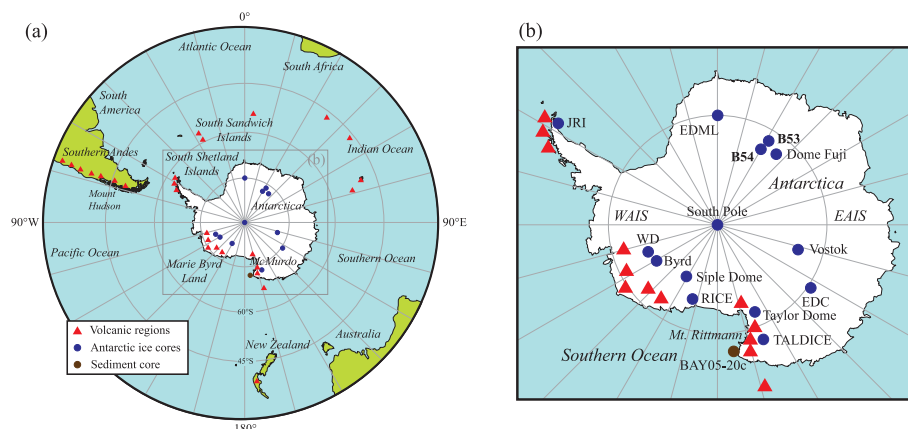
(a)

0°

Atlantic Ocean

South Africa

South America

South Sandwich Islands

Indian Ocean

Southern Andes

South Shetland Islands

(b)

Mount Hudson

90°W

Antarctica

90°E

Pacific Ocean

Marie Byrd Land

McMurdo

Southern Ocean

60°S

Australia

New Zealand

45°S

180°

Volcanic regions

Antarctic ice cores

Sediment core

(b)

JRI

EDML

B53

B54

Dome Fuji

Antarctica

WAIS

South Pole

EAIS

WD

Byrd

Vostok

Siple Dome

EDC

RICE

Taylor Dome

Mt. Rittmann

TALDICE

Southern Ocean

BAY05-20c